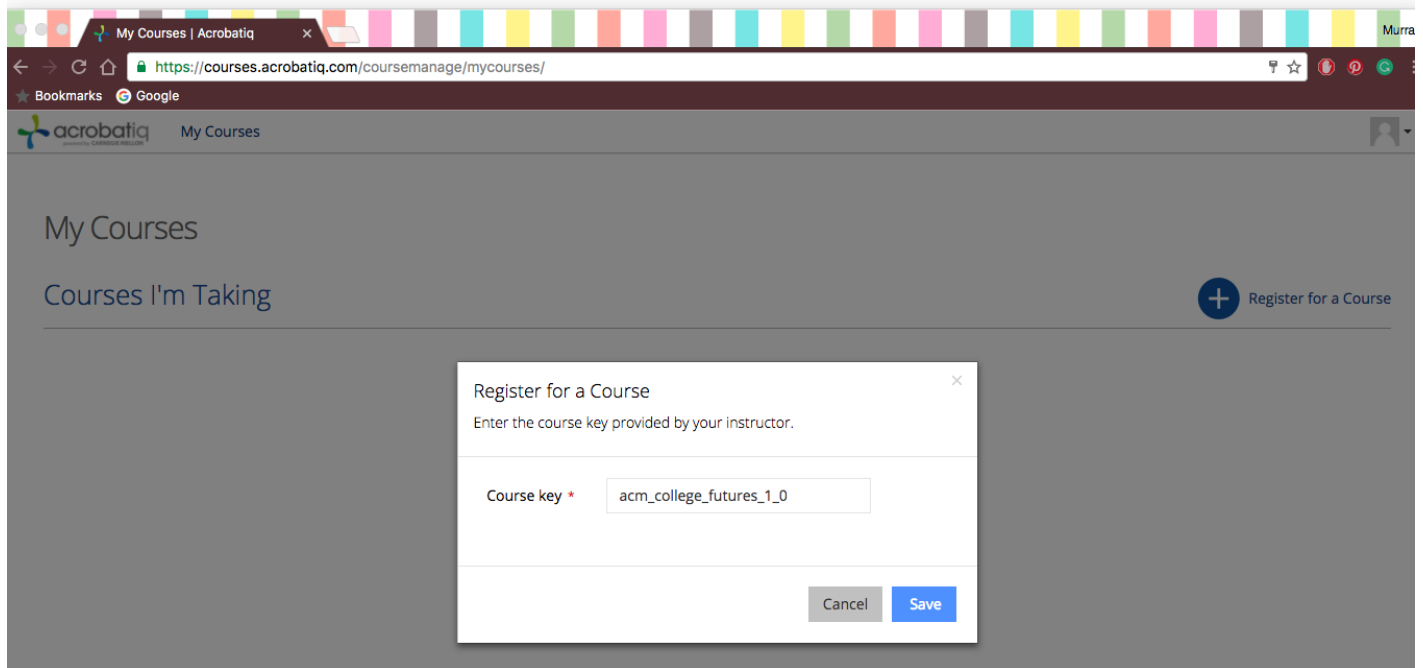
My Courses | Acrobatiq ×

Murra

https://courses.acrobatiq.com/coursemanage/mycourses/

Bookmarks Google

acrobatiq powered by CARNEGIE MELLON

My Courses

My Courses

Courses I'm Taking

Register for a Course

Register for a Course ×

Enter the course key provided by your instructor.

Course key *

acm_college_futures_1_0

Cancel

Save